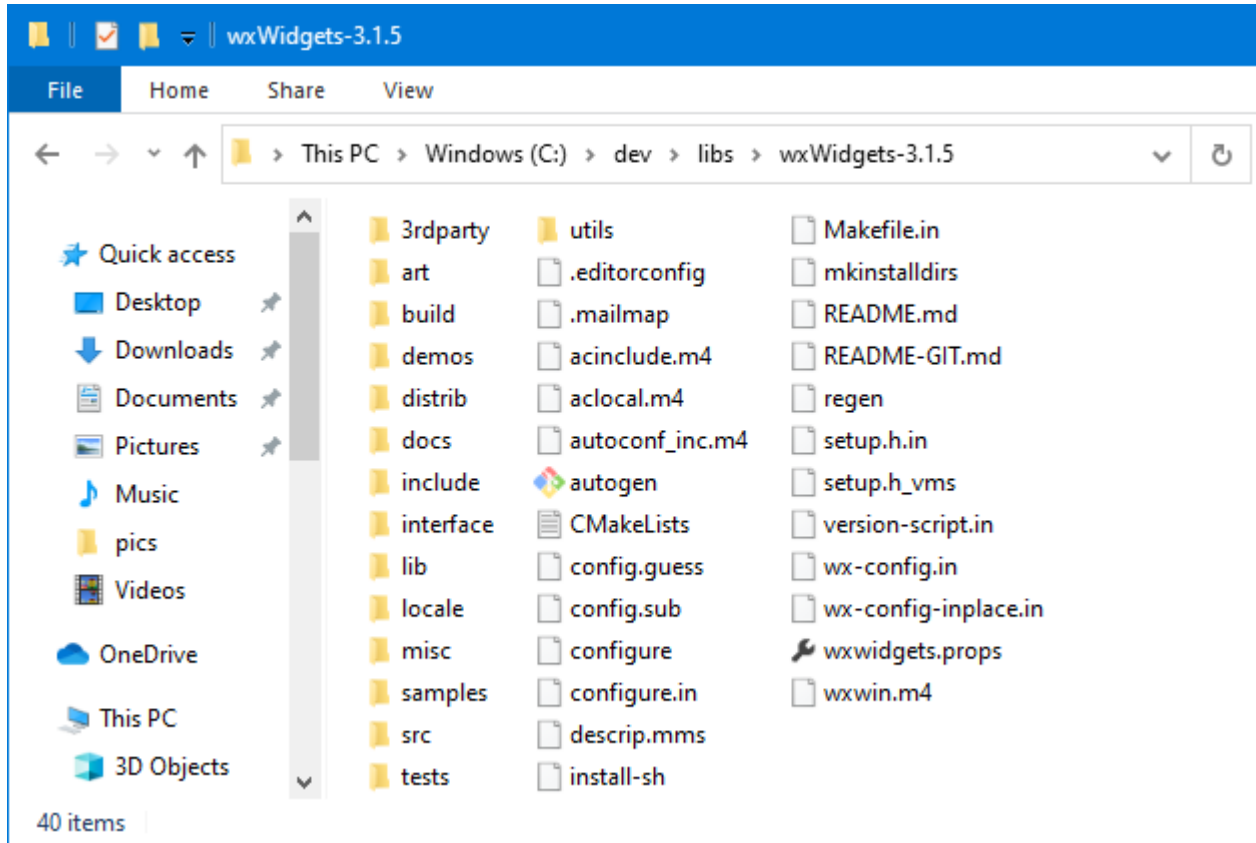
wxWidgets-3.1.5

File Home Share View

This PC > Windows (C:) > dev > libs > wxWidgets-3.1.5

Quick access
Desktop
Downloads
Documents
Pictures
Music
pics
Videos
OneDrive
This PC
3D Objects

3rdparty
art
build
demos
distrib
docs
include
interface
lib
locale
misc
samples
src
tests

utils
.editorconfig
.mailmap
acinclude.m4
aclocal.m4
autoconf_inc.m4
autogen
CMakeLists
config.guess
config.sub
configure
configure.in
descrip.mms
install-sh

Makefile.in
mkinstalldirs
README.md
README-GIT.md
regen
setup.h.in
setup.h_vms
version-script.in
wx-config.in
wx-config-inplace.in
wxwidgets.props
wxwin.m4

40 items